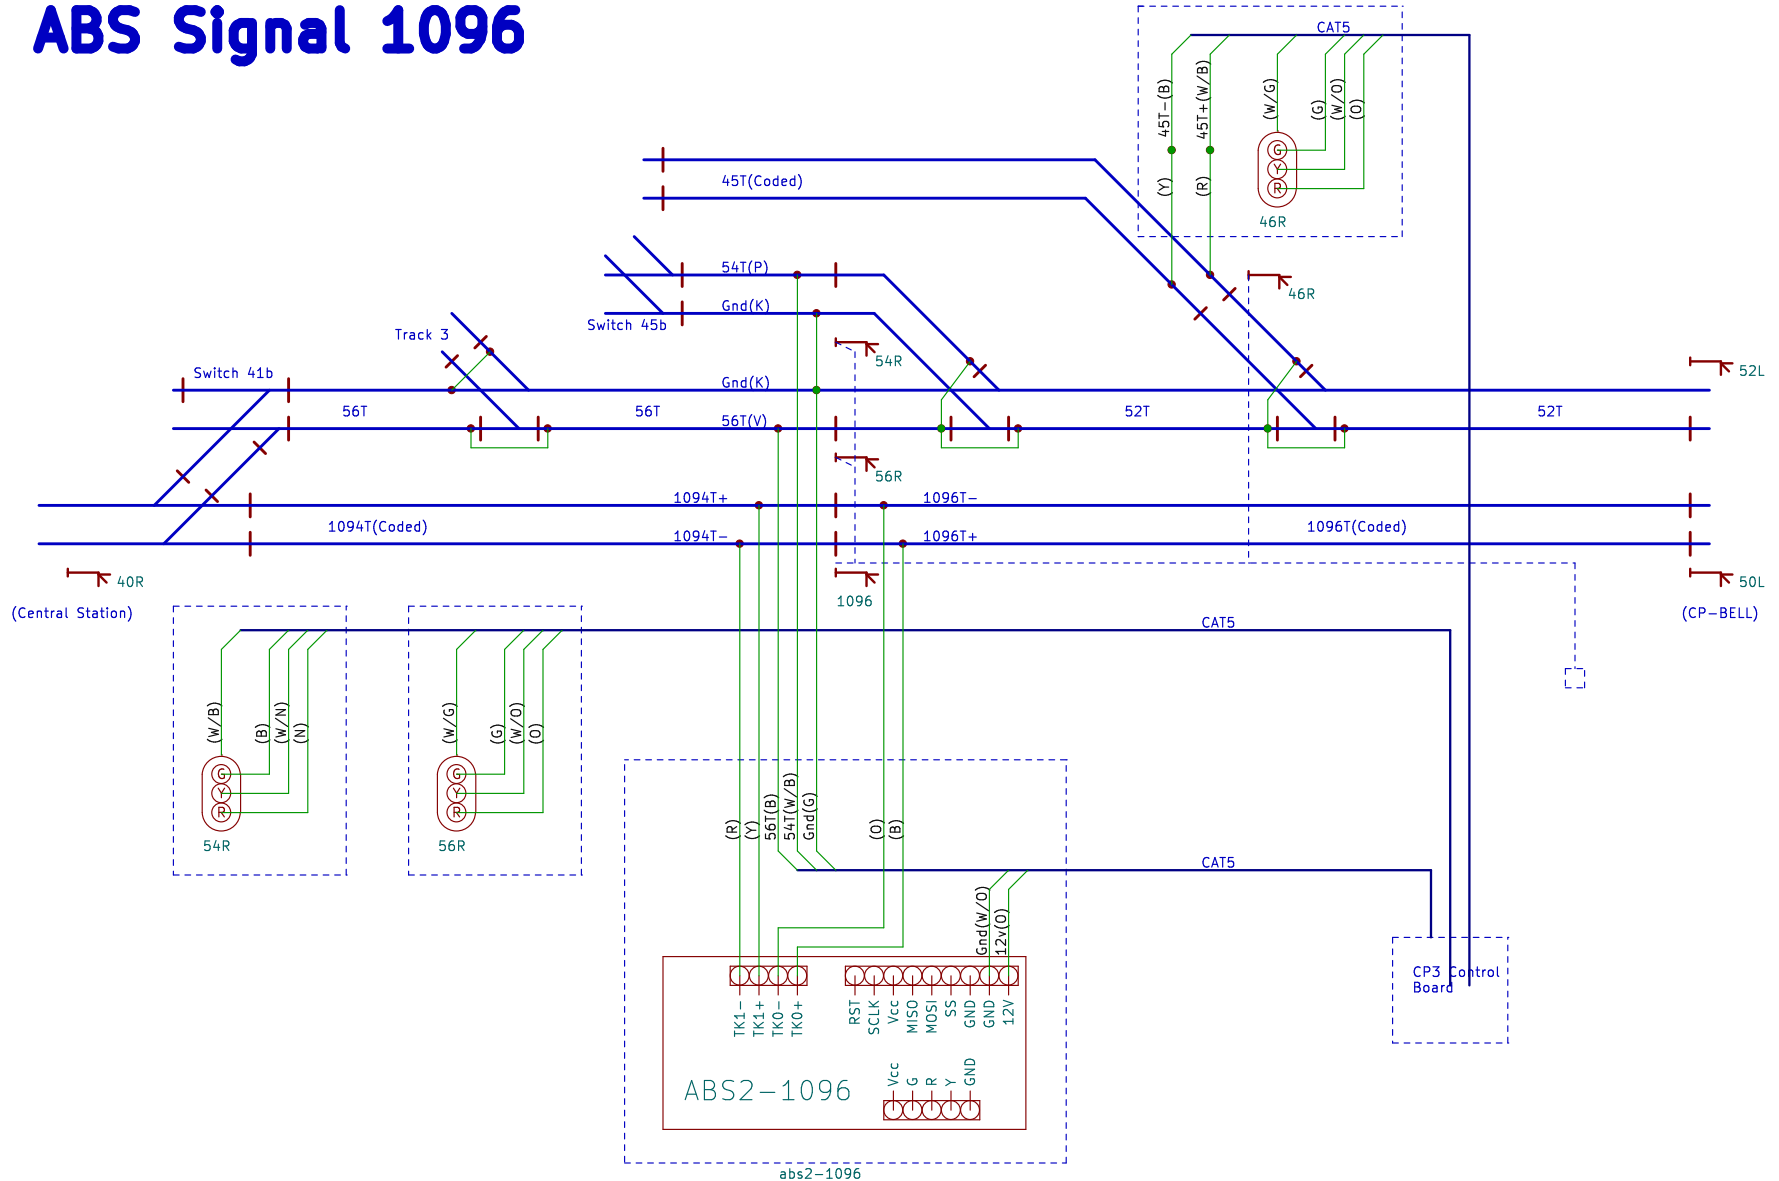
ABS Signal 1096

CAT5
45T−(B)
45T+(W/B)
(W/G)
(G)
(W/O)
(O)
G
Y
R
(Y)
(R)
46R

45T(Coded)

54T(P)
Gnd(K)
Switch 45b
46R
54R
Track 3
Switch 41b
Gnd(K)
52L
56T
56T
56T(V)
52T
52T
56R
1094T+
1096T−
1094T(Coded)
1094T−
1096T+
1096T(Coded)
40R
1096
50L
(Central Station)
(CP−BELL)
CAT5

(W/B)
(B)
(W/N)
(N)
G
Y
R
54R

(W/G)
(G)
(W/O)
(O)
G
Y
R
56R

(R)
(Y)
56T(B)
54T(W/B)
Gnd(G)
(O)
(B)
CAT5
Gnd(W/O)
12v(O)
TK1−
TK1+
TK0−
TK0+
RST
SCLK
Vcc
MISO
MOSI
SS
GND
GND
12V
ABS2−1096
Vcc
G
R
Y
GND
abs2−1096

CP3 Control Board